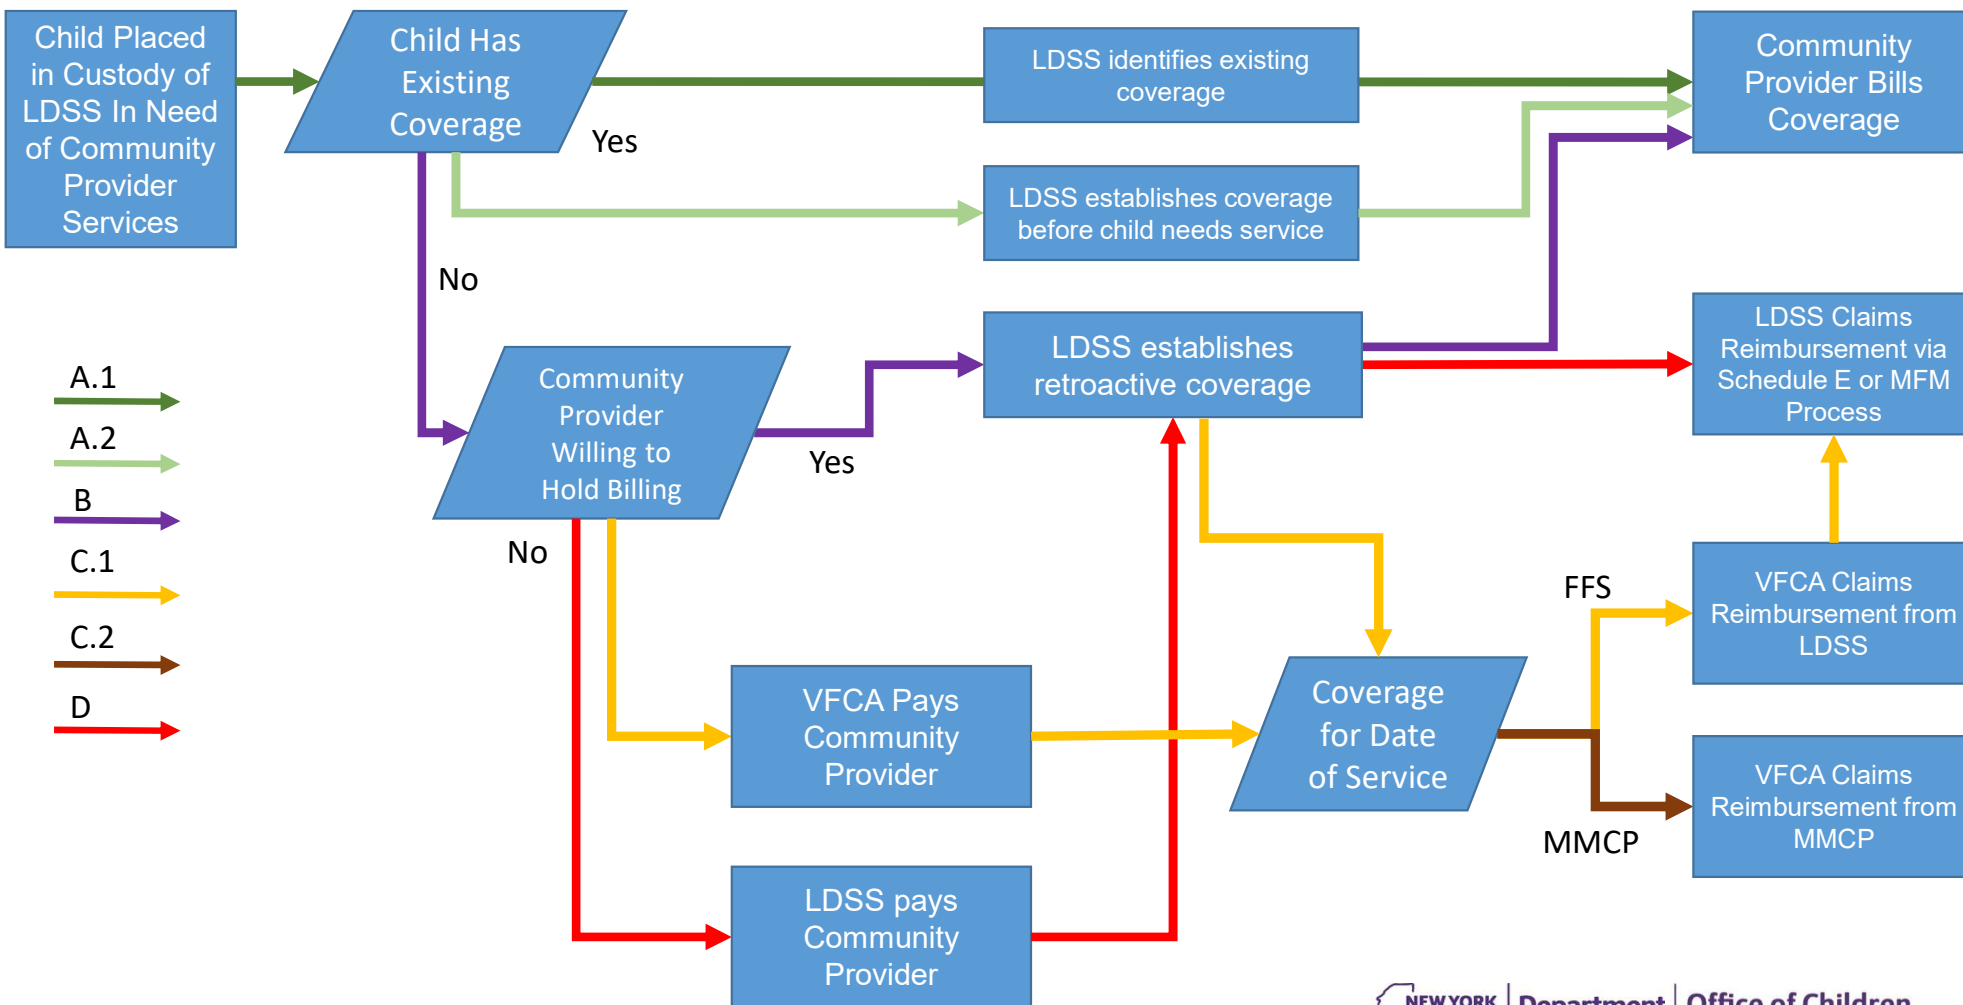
Child Placed in Custody of LDSS In Need of Community Provider Services

Child Has Existing Coverage

Yes

LDSS identifies existing coverage

Community Provider Bills Coverage

LDSS establishes coverage before child needs service

No

A.1

A.2

B

C.1

C.2

D

Community Provider Willing to Hold Billing

Yes

LDSS establishes retroactive coverage

LDSS Claims Reimbursement via Schedule E or MFM Process

No

FFS

VFCA Claims Reimbursement from LDSS

VFCA Pays Community Provider

Coverage for Date of Service

VFCA Claims Reimbursement from MMCP

MMCP

LDSS pays Community Provider

NEW YORK | Department | Office of Children